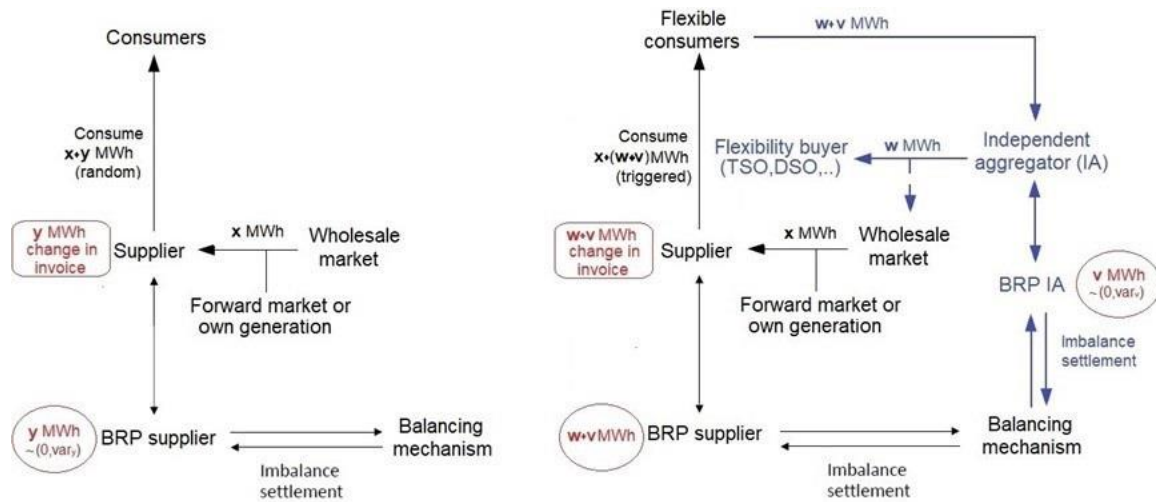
Consumers

Consume
x+y MWh
(random)

y MWh change in invoice

Supplier

x MWh

Wholesale market

Forward market or own generation

y MWh ~(0,var$_y$)

BRP supplier

Balancing mechanism

Imbalance settlement

Flexible consumers

w+v MWh

Consume
x+(w+v)MWh
(triggered)

Flexibility buyer (TSO,DSO,..)

w MWh

Independent aggregator (IA)

w+v MWh change in invoice

Supplier

x MWh

Wholesale market

Forward market or own generation

BRP IA

v MWh ~(0,var$_v$)

Imbalance settlement

w+v MWh

BRP supplier

Balancing mechanism

Imbalance settlement